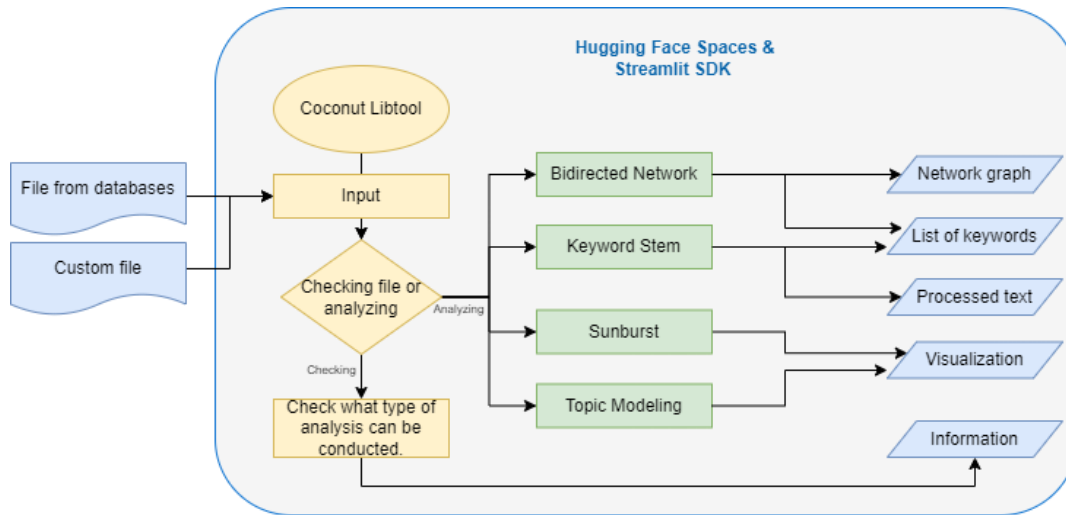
Hugging Face Spaces & Streamlit SDK

Coconut Libtool

File from databases

Custom file

Input

Checking file or analyzing

Analyzing

Checking

Check what type of analysis can be conducted.

Bidirected Network

Keyword Stem

Sunburst

Topic Modeling

Network graph

List of keywords

Processed text

Visualization

Information